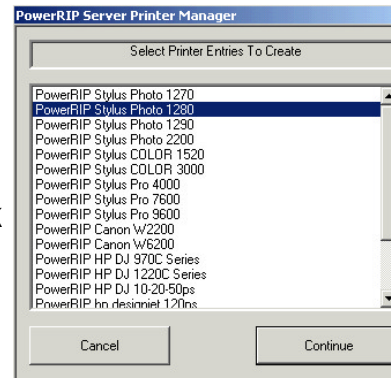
PowerRIP Server Printer Manager

Select Printer Entries To Create

PowerRIP Stylus Photo 1270
PowerRIP Stylus Photo 1280
PowerRIP Stylus Photo 1290
PowerRIP Stylus Photo 2200
PowerRIP Stylus COLOR 1520
PowerRIP Stylus COLOR 3000
PowerRIP Stylus Pro 4000
PowerRIP Stylus Pro 7600
PowerRIP Stylus Pro 9600
PowerRIP Canon W2200
PowerRIP Canon W6200
PowerRIP HP DJ 970C Series
PowerRIP HP DJ 1220C Series
PowerRIP HP DJ 10-20-50ps
PowerRIP hp designjet 120ps

Cancel

Continue